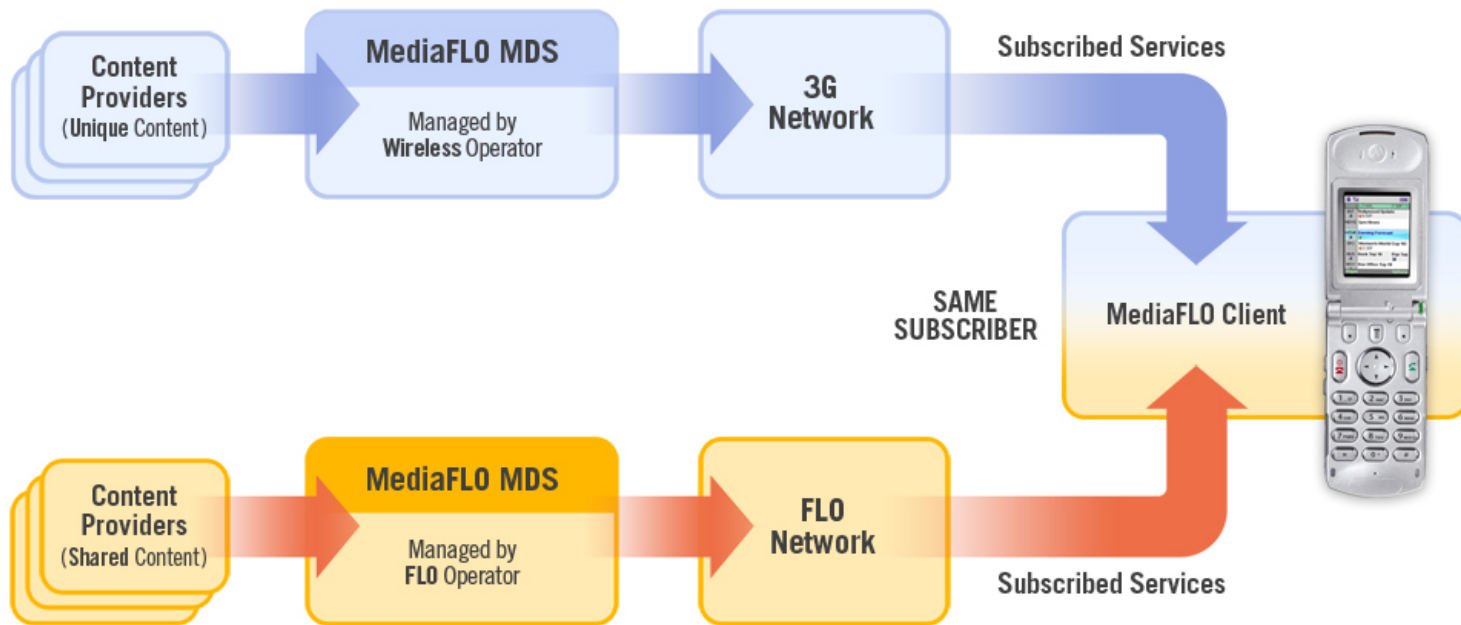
Content Providers (Unique Content)

MediaFLO MDS

Managed by Wireless Operator

3G Network

Subscribed Services

SAME SUBSCRIBER

MediaFLO Client

Content Providers (Shared Content)

MediaFLO MDS

Managed by FLO Operator

FLO Network

Subscribed Services